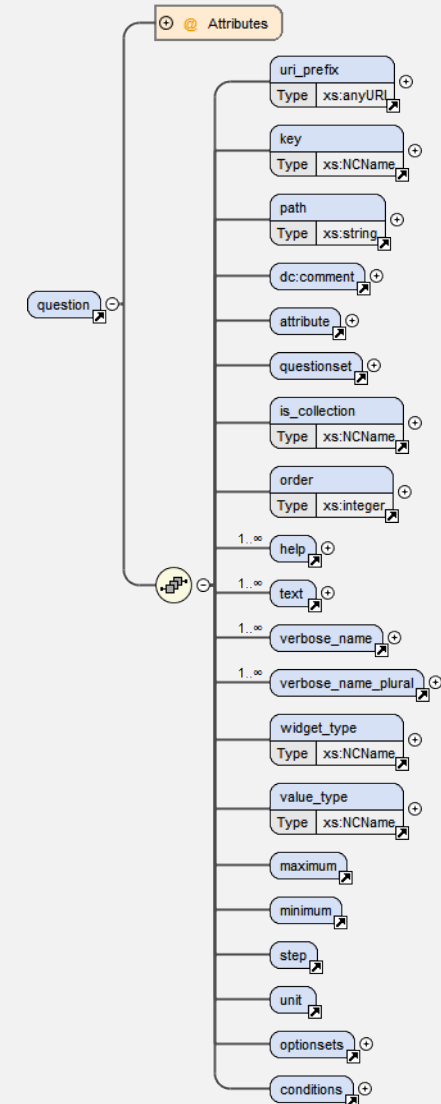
@ Attributes

question

uri_prefix
Type xs:anyURI

key
Type xs:NCName

path
Type xs:string

dc:comment

attribute

questionset

is_collection
Type xs:NCName

order
Type xs:integer

1..∞ help

1..∞ text

1..∞ verbose_name

1..∞ verbose_name_plural

widget_type
Type xs:NCName

value_type
Type xs:NCName

maximum

minimum

step

unit

optionsets

conditions